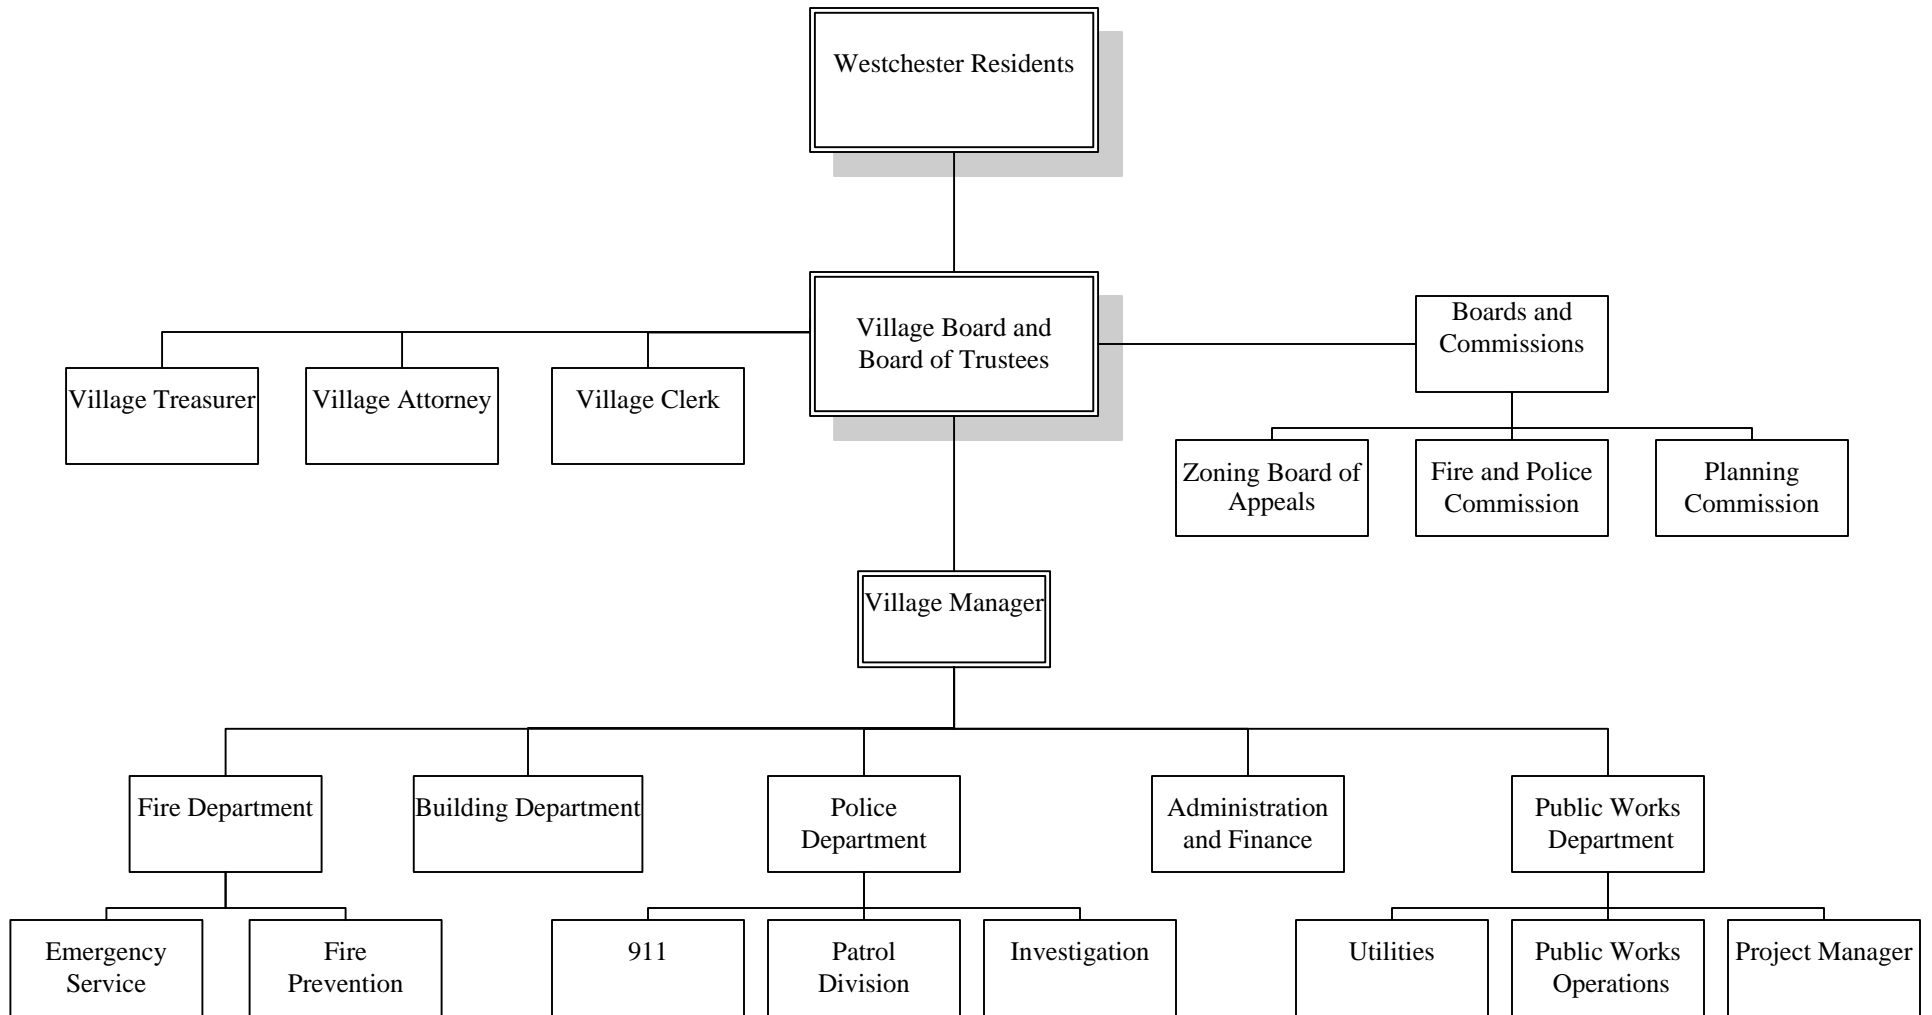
Westchester Residents

Village Board and Board of Trustees

Village Treasurer

Village Attorney

Village Clerk

Boards and Commissions

Zoning Board of Appeals

Fire and Police Commission

Planning Commission

Village Manager

Fire Department

Building Department

Police Department

Administration and Finance

Public Works Department

Emergency Service

Fire Prevention

911

Patrol Division

Investigation

Utilities

Public Works Operations

Project Manager